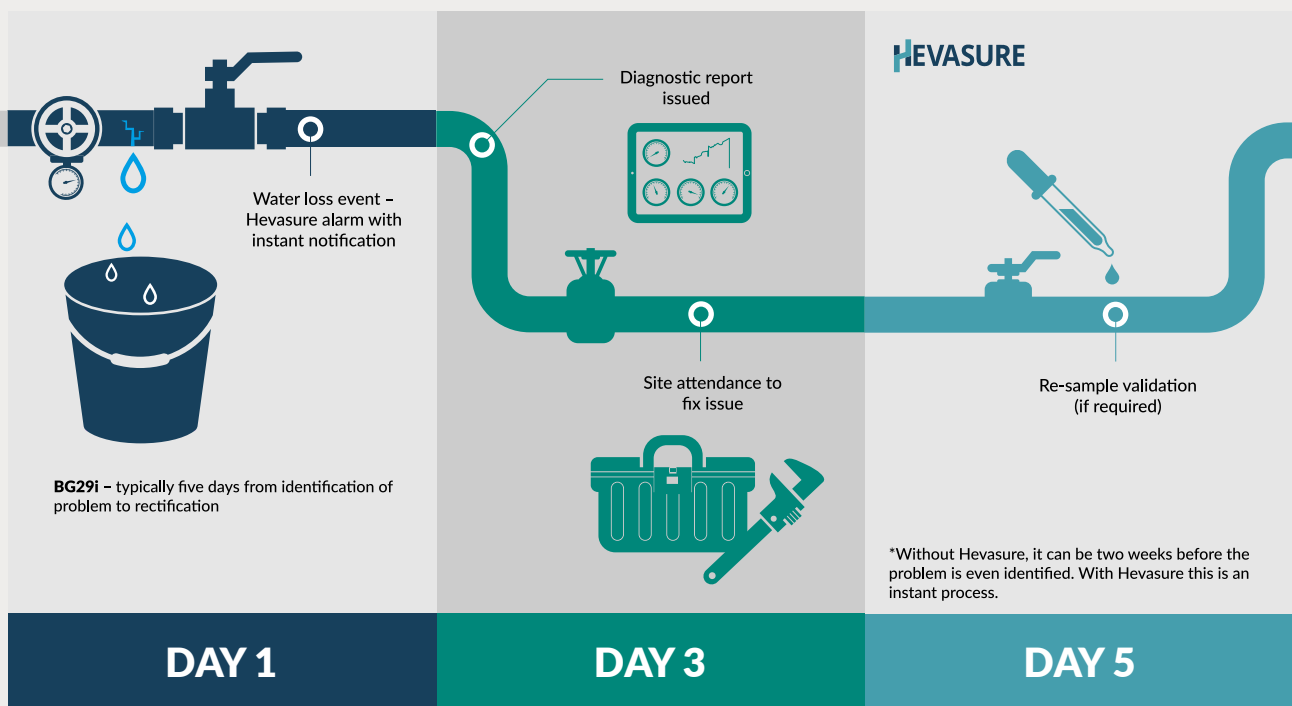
HEVASURE

Water loss event – Hevasure alarm with instant notification

BG29i – typically five days from identification of problem to rectification

Diagnostic report issued

Site attendance to fix issue

Re-sample validation (if required)

*Without Hevasure, it can be two weeks before the problem is even identified. With Hevasure this is an instant process.

DAY 1

DAY 3

DAY 5